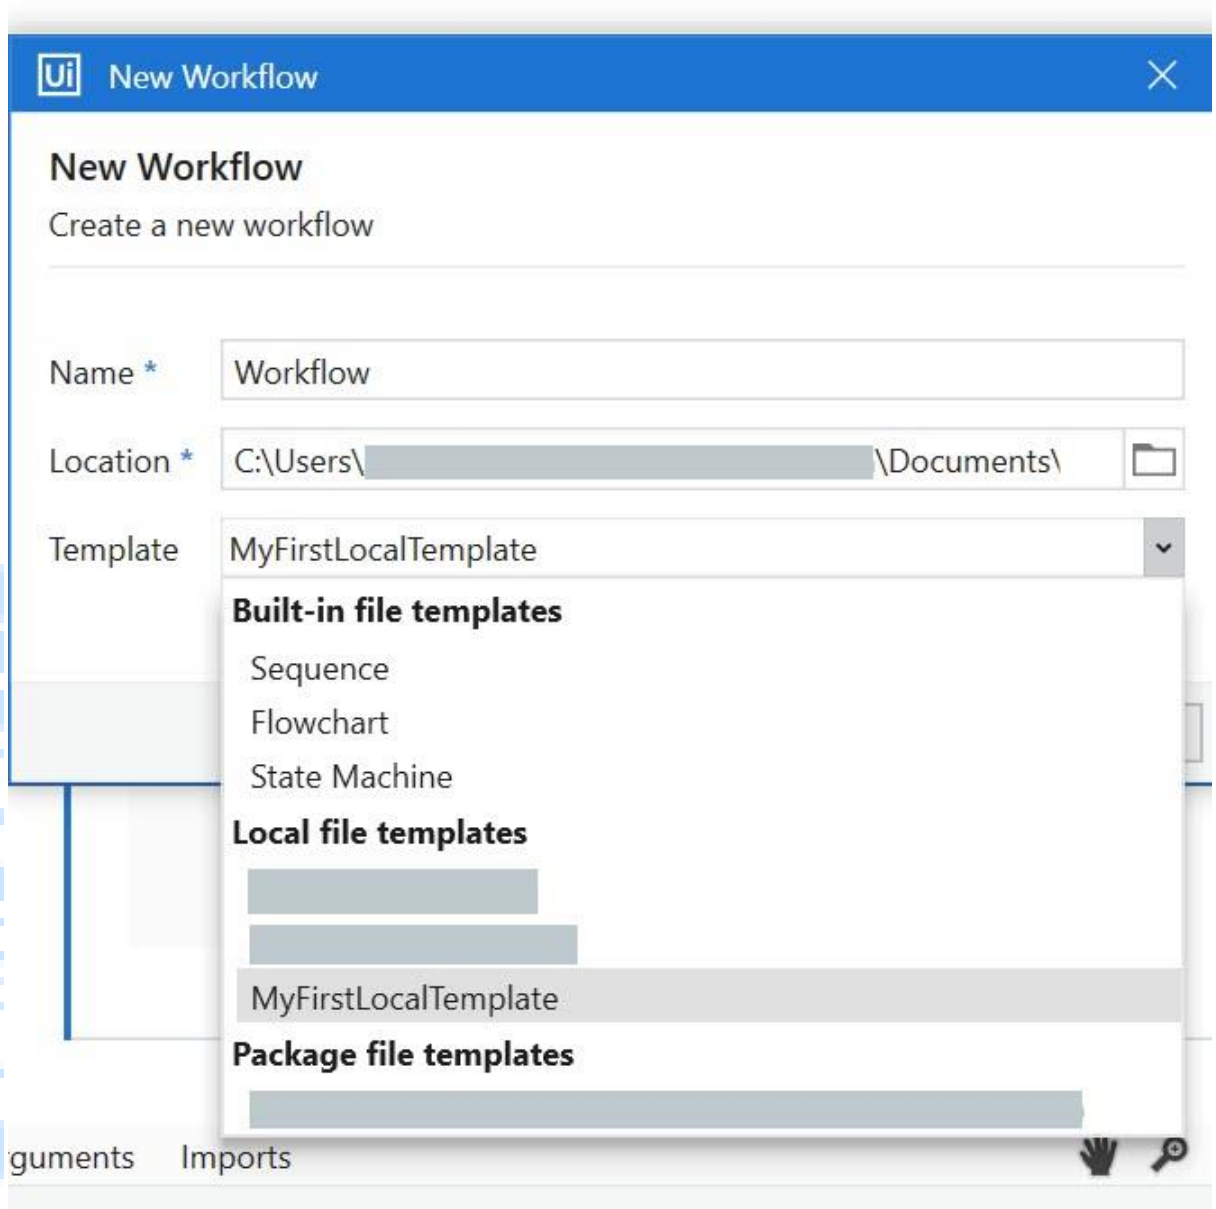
Ui New Workflow

New Workflow
Create a new workflow

Name * Workflow
Location * C:\Users\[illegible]\Documents\
Template MyFirstLocalTemplate

Built-in file templates
Sequence
Flowchart
State Machine
Local file templates
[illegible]
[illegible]
MyFirstLocalTemplate
Package file templates
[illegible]

guments Imports